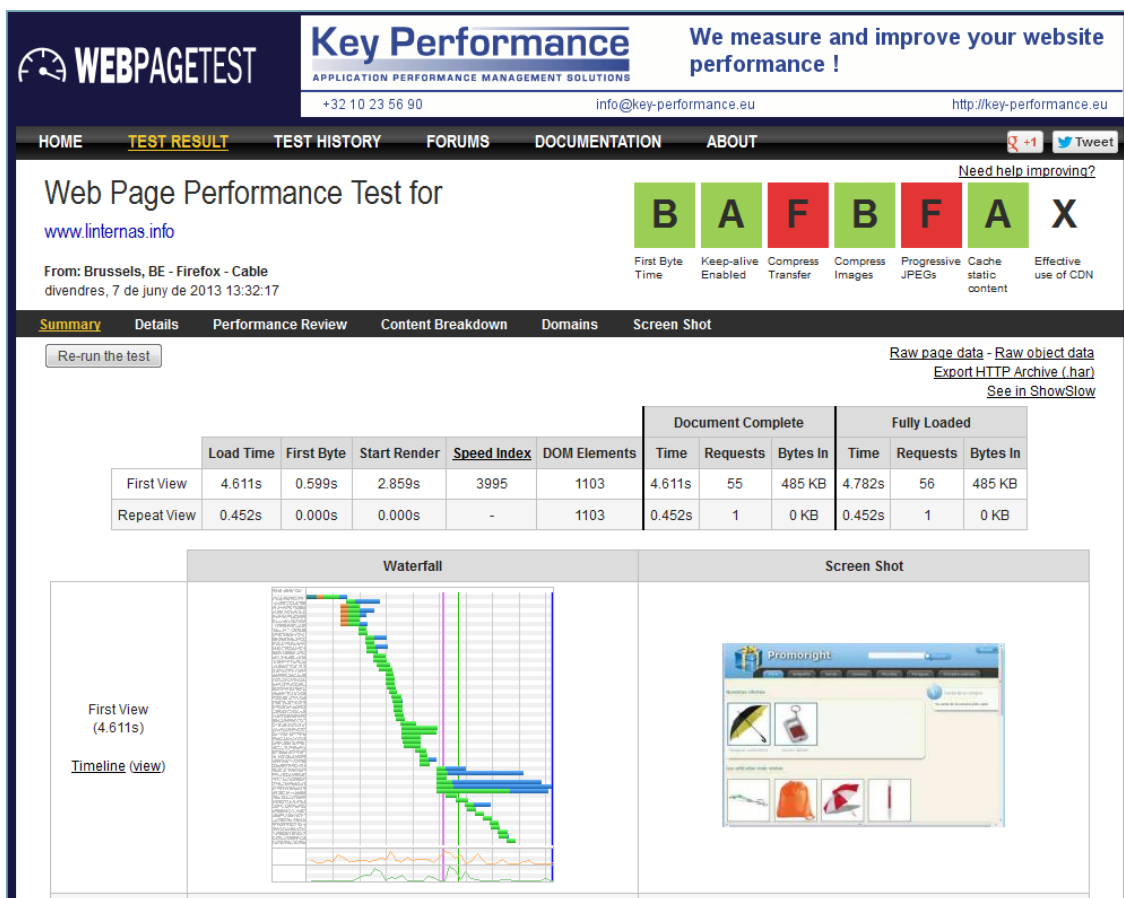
WEBPAGETEST

Key Performance
APPLICATION PERFORMANCE MANAGEMENT SOLUTIONS

We measure and improve your website performance !

+32 10 23 56 90 info@key-performance.eu http://key-performance.eu

HOME TEST RESULT TEST HISTORY FORUMS DOCUMENTATION ABOUT

+1 Tweet

Need help improving?

Web Page Performance Test for
www.linternas.info

From: Brussels, BE - Firefox - Cable
divendres, 7 de juny de 2013 13:32:17

| B | A | F | B | F | A | X |
|---|---|---|---|---|---|---|
| First Byte Time | Keep-alive Enabled | Compress Transfer | Compress Images | Progressive JPEGs | Cache static content | Effective use of CDN |

Summary Details Performance Review Content Breakdown Domains Screen Shot

Re-run the test

Raw page data - Raw object data
Export HTTP Archive (.har)
See in ShowSlow

| | | | | | | Document Complete | | | Fully Loaded | | |
|---|---|---|---|---|---|---|---|---|---|---|---|
| | Load Time | First Byte | Start Render | Speed Index | DOM Elements | Time | Requests | Bytes In | Time | Requests | Bytes In |
| First View | 4.611s | 0.599s | 2.859s | 3995 | 1103 | 4.611s | 55 | 485 KB | 4.782s | 56 | 485 KB |
| Repeat View | 0.452s | 0.000s | 0.000s | - | 1103 | 0.452s | 1 | 0 KB | 0.452s | 1 | 0 KB |

| | Waterfall | Screen Shot |
|---|---|---|
| First View (4.611s) Timeline (view) | | Promoright |